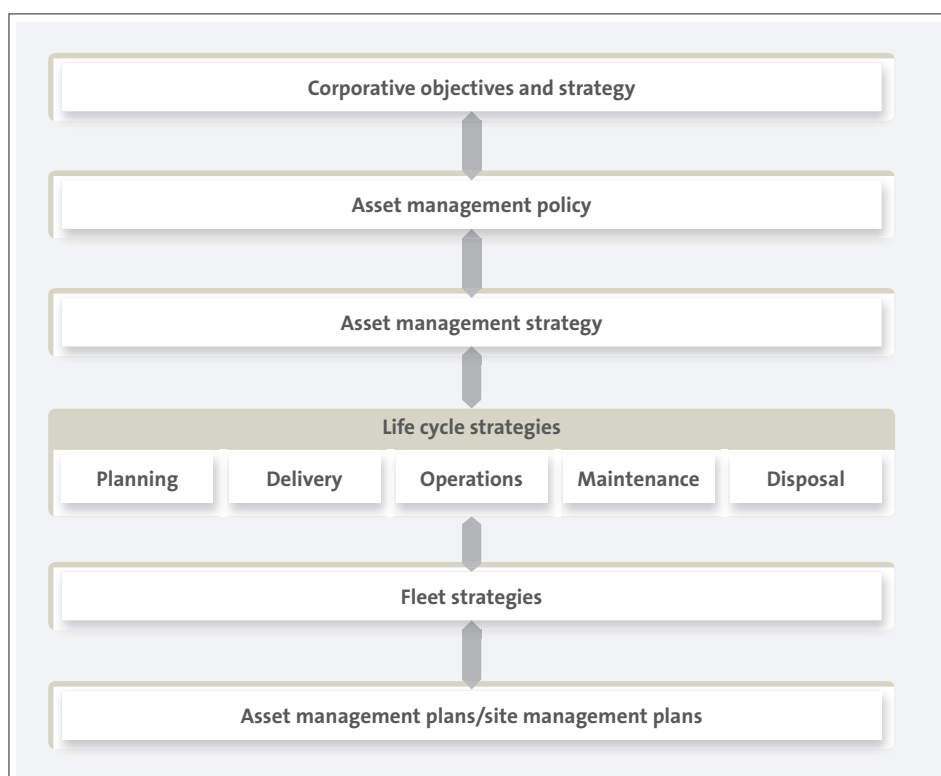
Corporative objectives and strategy

Asset management policy

Asset management strategy

Life cycle strategies

Planning

Delivery

Operations

Maintenance

Disposal

Fleet strategies

Asset management plans/site management plans